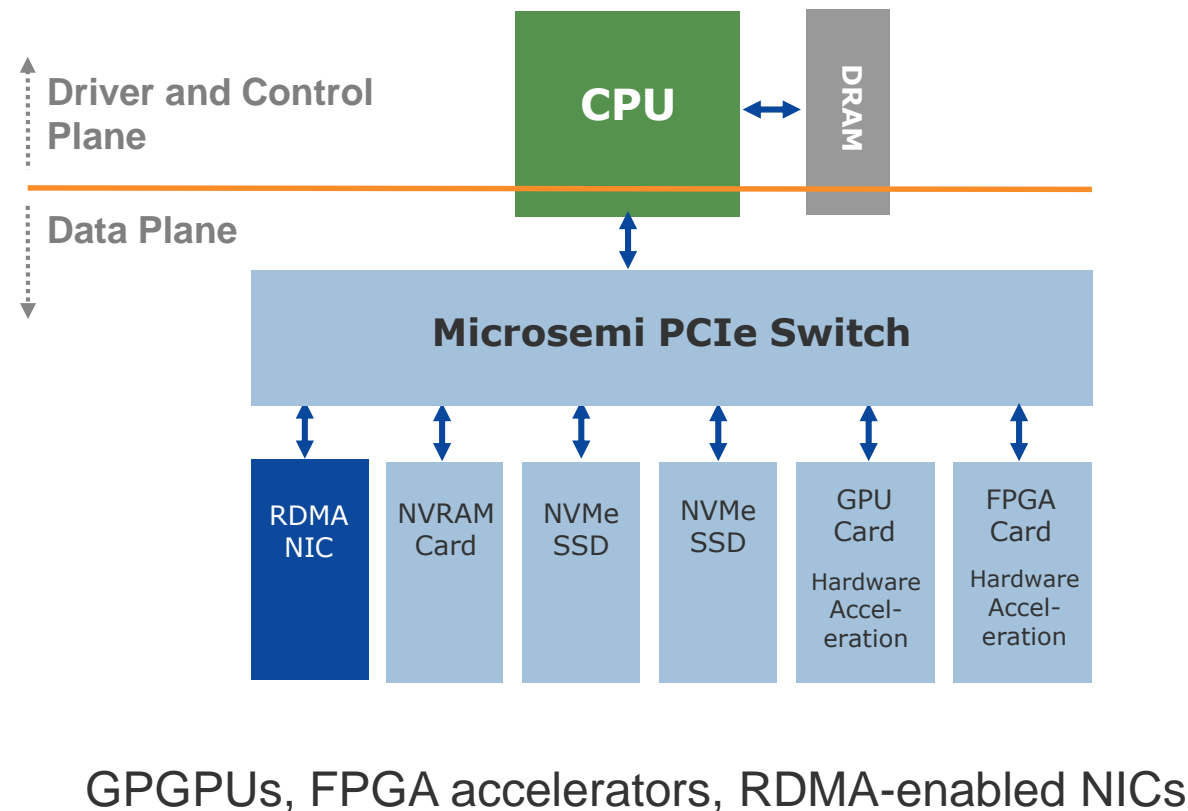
Driver and Control Plane

Data Plane

CPU

DRAM

Microsemi PCIe Switch

RDMA NIC

NVRAM Card

NVMe SSD

NVMe SSD

GPU Card

Hardware Acceleration

FPGA Card

Hardware Acceleration

GPGPUs, FPGA accelerators, RDMA-enabled NICs